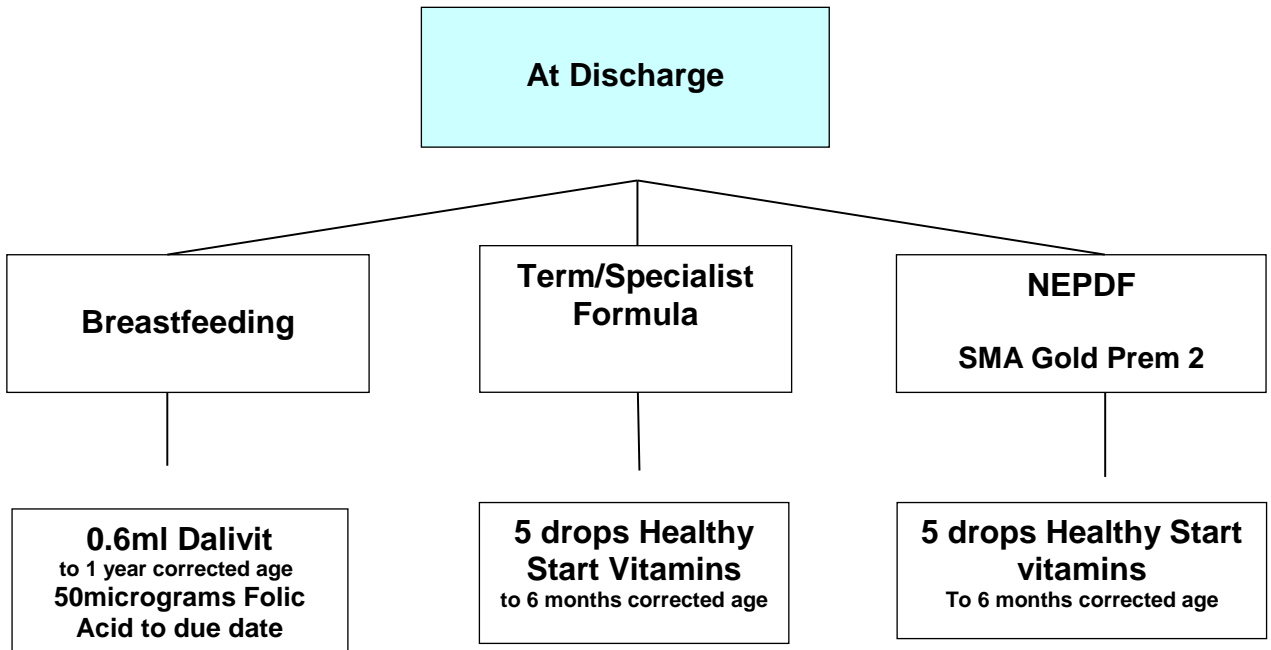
At Discharge

Breastfeeding

Term/Specialist Formula

NEPDF

SMA Gold Prem 2

0.6ml Dalivit
to 1 year corrected age
50micrograms Folic Acid to due date

5 drops Healthy Start Vitamins
to 6 months corrected age

5 drops Healthy Start vitamins
To 6 months corrected age